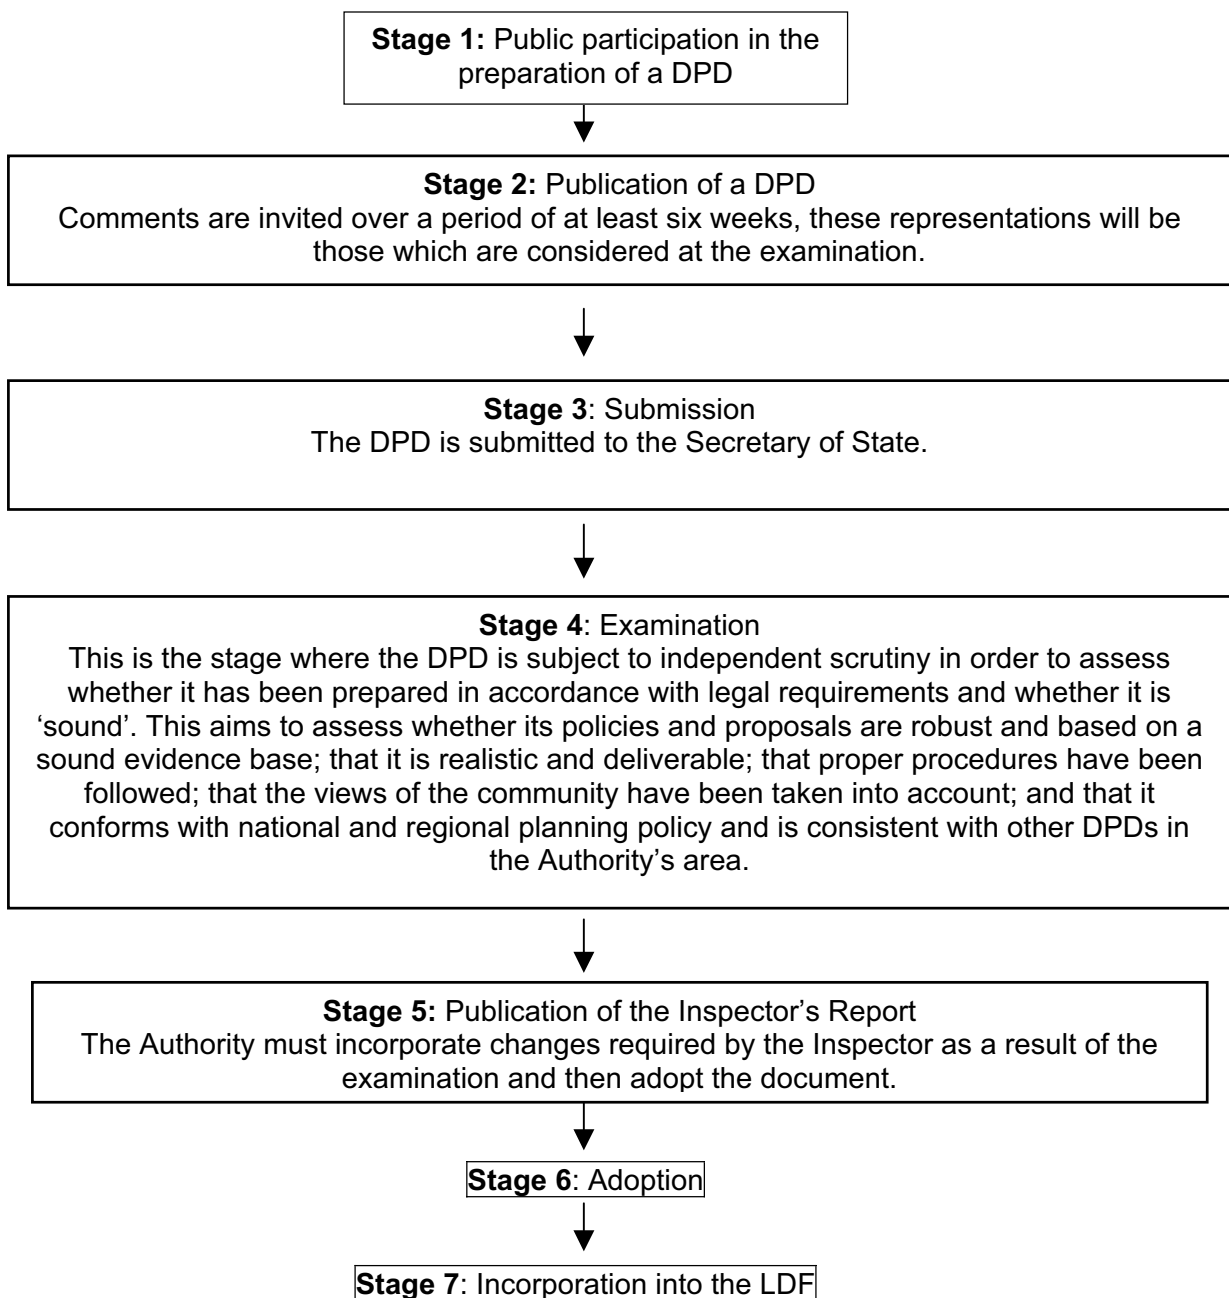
**Stage 1:** Public participation in the preparation of a DPD

**Stage 2:** Publication of a DPD
Comments are invited over a period of at least six weeks, these representations will be those which are considered at the examination.

**Stage 3**: Submission
The DPD is submitted to the Secretary of State.

**Stage 4**: Examination
This is the stage where the DPD is subject to independent scrutiny in order to assess whether it has been prepared in accordance with legal requirements and whether it is 'sound'. This aims to assess whether its policies and proposals are robust and based on a sound evidence base; that it is realistic and deliverable; that proper procedures have been followed; that the views of the community have been taken into account; and that it conforms with national and regional planning policy and is consistent with other DPDs in the Authority's area.

**Stage 5:** Publication of the Inspector's Report
The Authority must incorporate changes required by the Inspector as a result of the examination and then adopt the document.

**Stage 6**: Adoption

**Stage 7**: Incorporation into the LDF